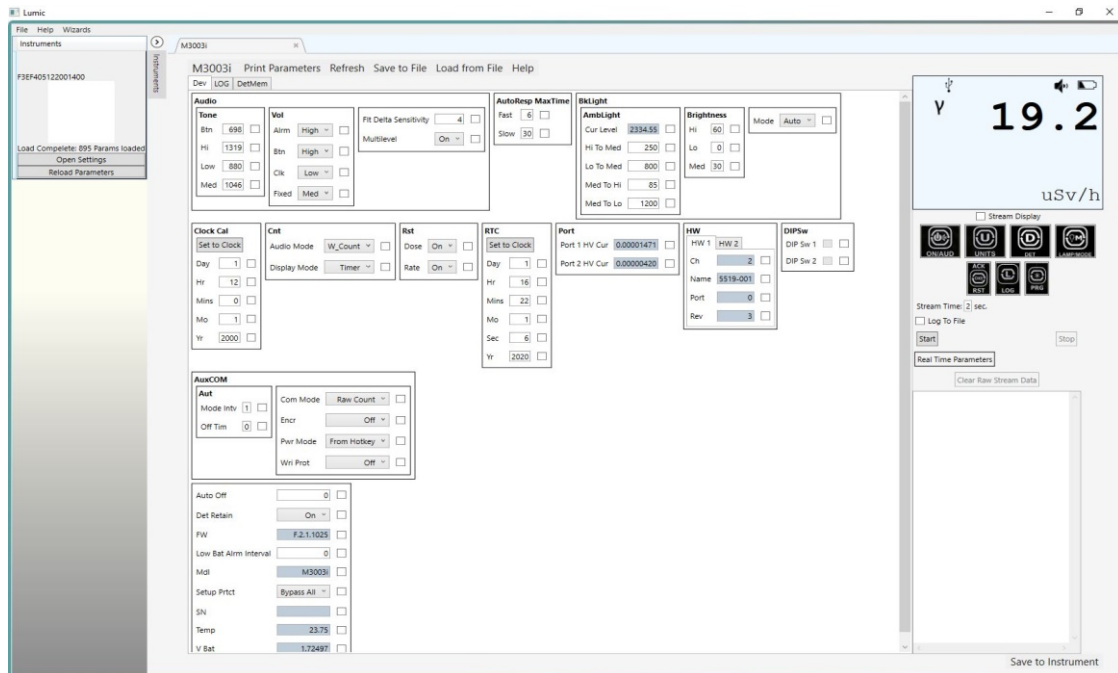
Lumic
File Help Wizards
Instruments
Instruments
F3EF405122001400
Load Compelete: 895 Params loaded
Open Settings
Reload Parameters

M3003i

M3003i Print Parameters Refresh Save to File Load from File Help
Dev LOG DetMem

Audio
Tone
Btn 698
Hi 1319
Low 880
Med 1046

Vol
Alrm High
Btn High
Clk Low
Fixed Med

Flt Delta Sensitivity 4
Multilevel On

AutoResp MaxTime
Fast 6
Slow 30

BkLight
AmbLight
Cur Level 2334.55
Hi To Med 250
Lo To Med 800
Med To Hi 85
Med To Lo 1200

Brightness
Hi 60
Lo 0
Med 30

Mode Auto

Clock Cal
Set to Clock
Day 1
Hr 12
Mins 0
Mo 1
Yr 2000

Cnt
Audio Mode W_Count
Display Mode Timer

Rst
Dose On
Rate On

RTC
Set to Clock
Day 1
Hr 16
Mins 22
Mo 1
Sec 6
Yr 2020

Port
Port 1 HV Cur 0.00001471
Port 2 HV Cur 0.00000420

HW
HW 1 HW 2
Ch 2
Name 5519-001
Port 0
Rev 3

DIPSw
DIP Sw 1
DIP Sw 2

AuxCOM
Aut
Mode Intv 1
Off Tim 0

Com Mode Raw Count
Encr Off
Pwr Mode From Hotkey
Wri Prot Off

Auto Off 0
Det Retain On
FW F.2.1.1025
Low Bat Alrm Interval 0
Mdl M3003i
Setup Prtct Bypass All
SN
Temp 23.75
V Bat 1.72497

γ 19.2
uSv/h

Stream Display
ON/AUD UNITS DET LAMP MODE
ACK RST LOG PRG
Stream Time: 2 sec.
Log To File
Start
Stop
Real Time Parameters
Clear Raw Stream Data

Save to Instrument